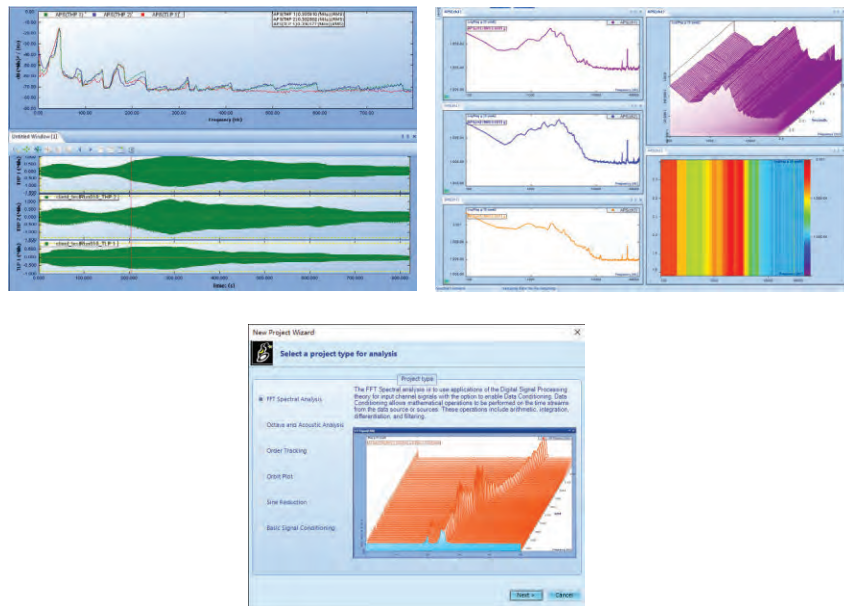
Untitled Window (1)

Frequency (Hz)

Time (s)

New Project Wizard

Select a project type for analysis

Project type

FFT Spectral Analysis

Octave and Acoustic Analysis

Order Tracking

Orbit Plot

Sine Reduction

Basic Signal Conditioning

The FFT Spectral analysis is to use applications of the Digital Signal Processing theory for input channel signals with the option to enable Data Conditioning. Data Conditioning allows mathematical operations to be performed on the time streams from the data source or sources. These operations include arithmetic, integration, differentiation, and filtering.

Next >

Cancel